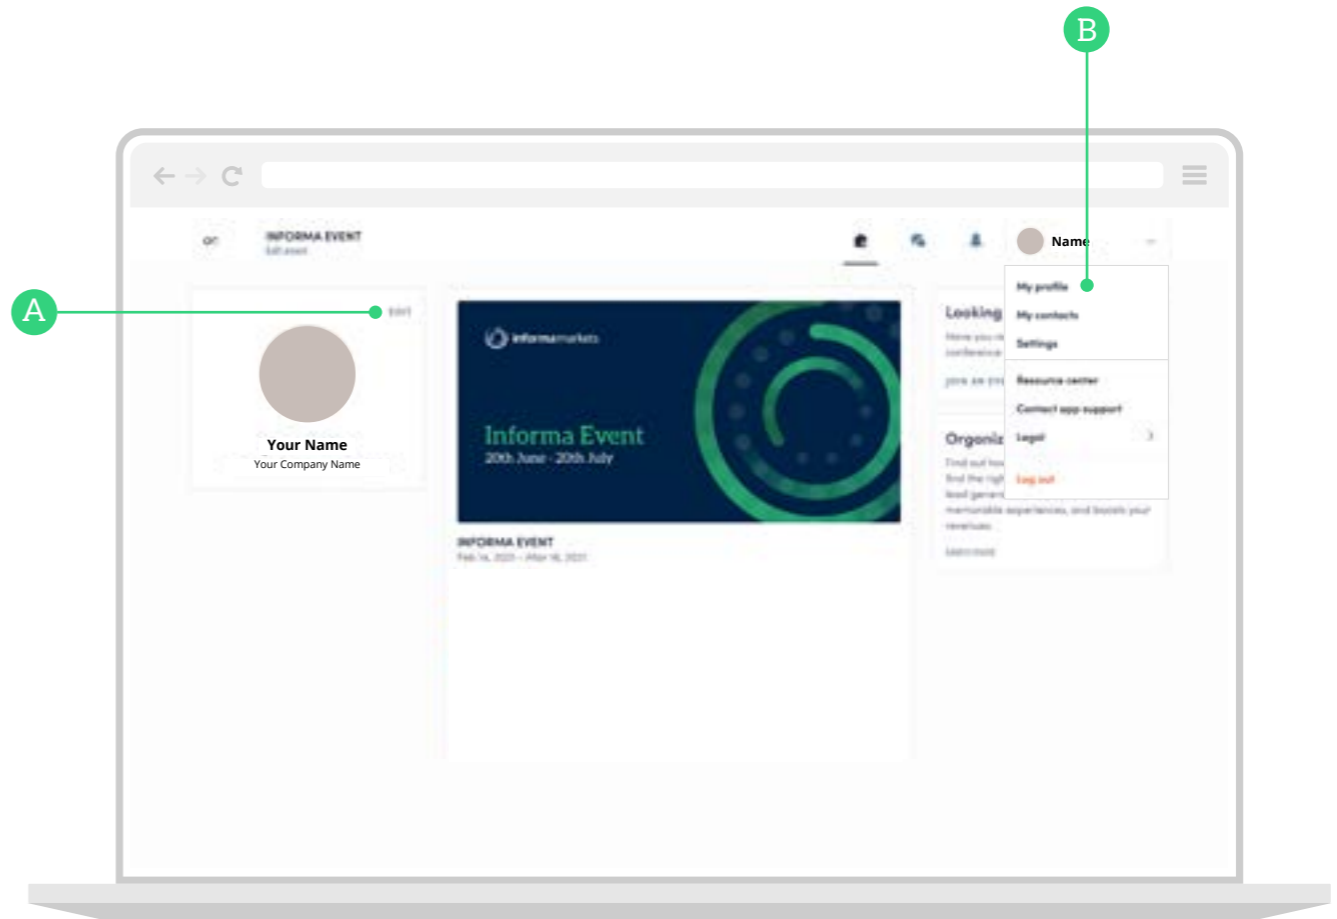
B

A

INFORMA EVENT
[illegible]

Name

My profile
My contacts
Settings
Resource center
Contact app support
Legal
Log out

EDIT

Your Name
Your Company Name

informamarkets

Informa Event
20th June - 20th July

INFORMA EVENT
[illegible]

Looking
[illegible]

Organiz
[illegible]
memorable experiences, and boosts your revenues.
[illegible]